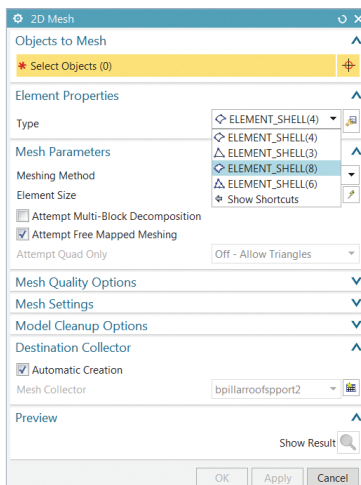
2D Mesh

Objects to Mesh

* Select Objects (0)

Element Properties

Type

ELEMENT_SHELL(4)

ELEMENT_SHELL(4)
ELEMENT_SHELL(3)
ELEMENT_SHELL(8)
ELEMENT_SHELL(6)
Show Shortcuts

Mesh Parameters

Meshing Method

Element Size

Attempt Multi-Block Decomposition

Attempt Free Mapped Meshing

Attempt Quad Only

Off - Allow Triangles

Mesh Quality Options

Mesh Settings

Model Cleanup Options

Destination Collector

Automatic Creation

Mesh Collector

bpillarroofspport2

Preview

Show Result

OK Apply Cancel